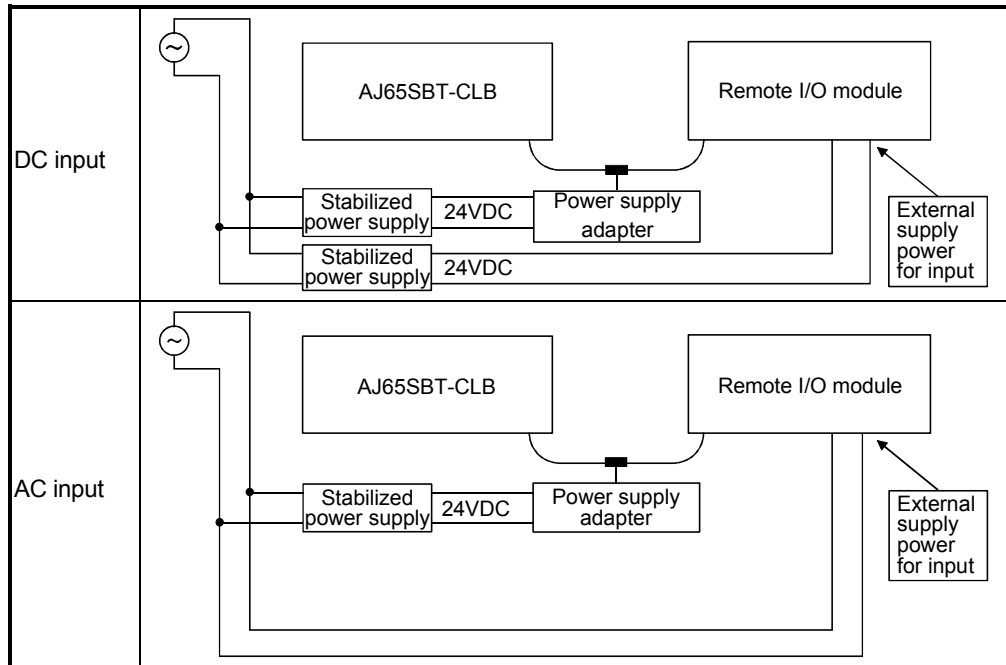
| | |
|---|---|
| DC input | AJ65SBT-CLB<br>Remote I/O module<br>Stabilized power supply<br>24VDC<br>Power supply adapter<br>Stabilized power supply<br>24VDC<br>External supply power for input |
| AC input | AJ65SBT-CLB<br>Remote I/O module<br>Stabilized power supply<br>24VDC<br>Power supply adapter<br>External supply power for input |